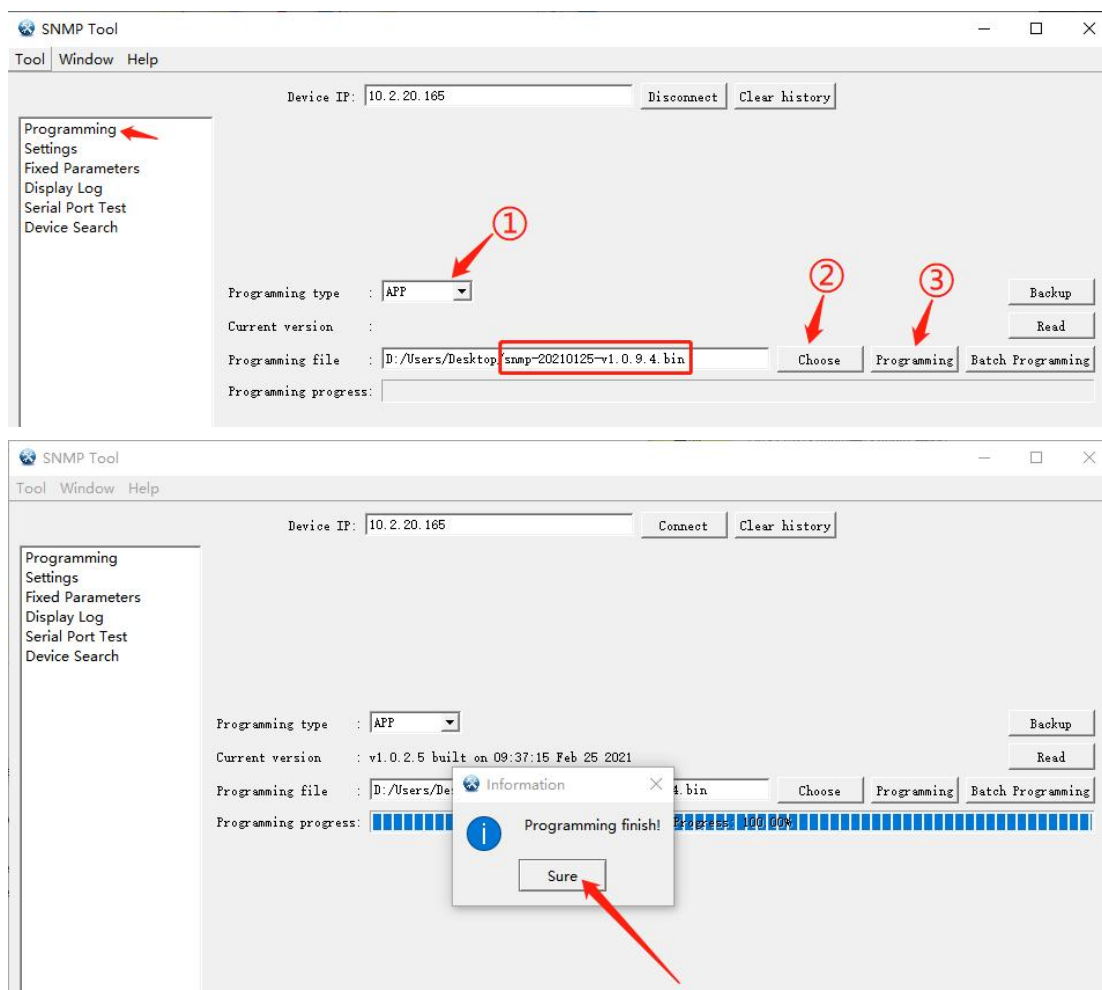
SNMP Tool

Tool Window Help

Device IP: 10.2.20.165 Disconnect Clear history

Programming
Settings
Fixed Parameters
Display Log
Serial Port Test
Device Search

①

②

③

Programming type : APP

Backup

Current version :

Read

Programming file : D:/Users/Desktop/snmp-20210125-v1.0.9.4.bin Choose Programming Batch Programming

Programming progress:

SNMP Tool

Tool Window Help

Device IP: 10.2.20.165 Connect Clear history

Programming
Settings
Fixed Parameters
Display Log
Serial Port Test
Device Search

Programming type : APP

Backup

Current version : v1.0.2.5 built on 09:37:15 Feb 25 2021

Read

Programming file : D:/Users/De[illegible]4.bin Choose Programming Batch Programming

Programming progress: Progress: 100.00%

Information

Programming finish!

Sure